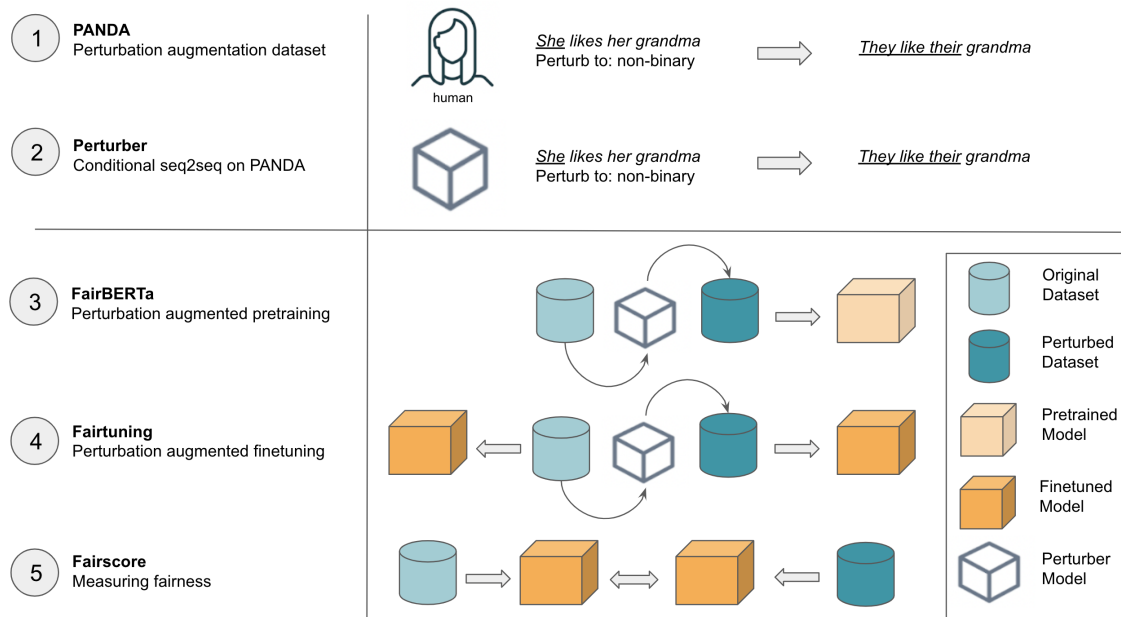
1 **PANDA**
Perturbation augmentation dataset

human

*She likes her grandma*
Perturb to: non-binary

*They like their grandma*

2 **Perturber**
Conditional seq2seq on PANDA

*She likes her grandma*
Perturb to: non-binary

*They like their grandma*

3 **FairBERTa**
Perturbation augmented pretraining

4 **Fairtuning**
Perturbation augmented finetuning

5 **Fairscore**
Measuring fairness

Original Dataset

Perturbed Dataset

Pretrained Model

Finetuned Model

Perturber Model